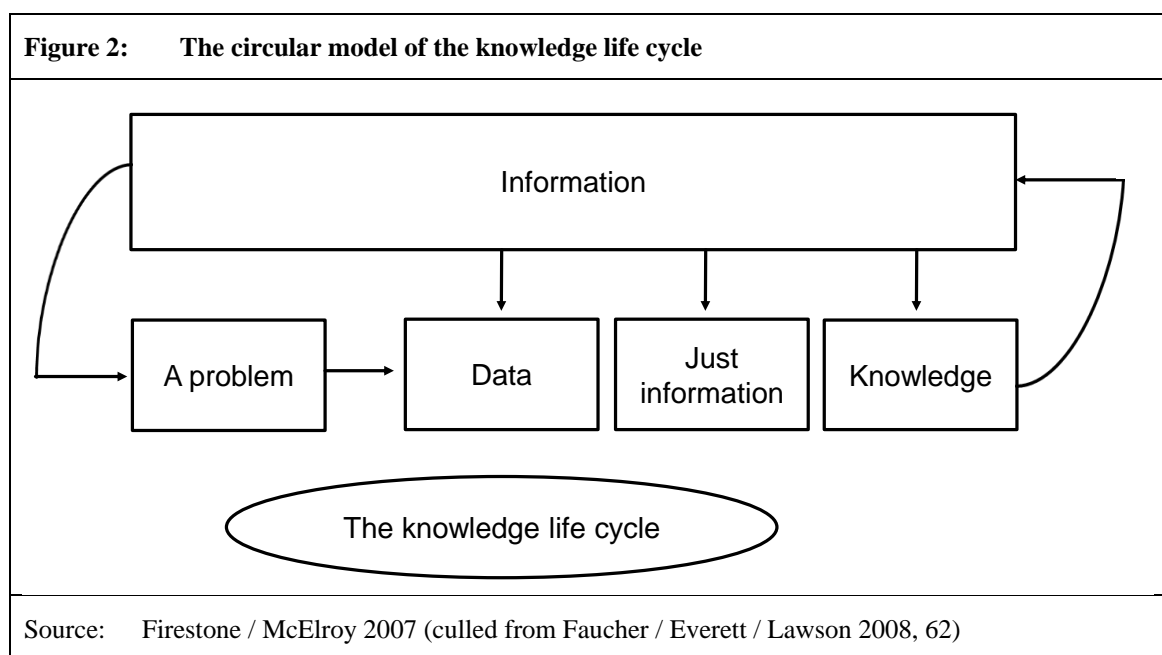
Figure 2: The circular model of the knowledge life cycle

Information

A problem

Data

Just information

Knowledge

The knowledge life cycle

Source: Firestone / McElroy 2007 (culled from Faucher / Everett / Lawson 2008, 62)